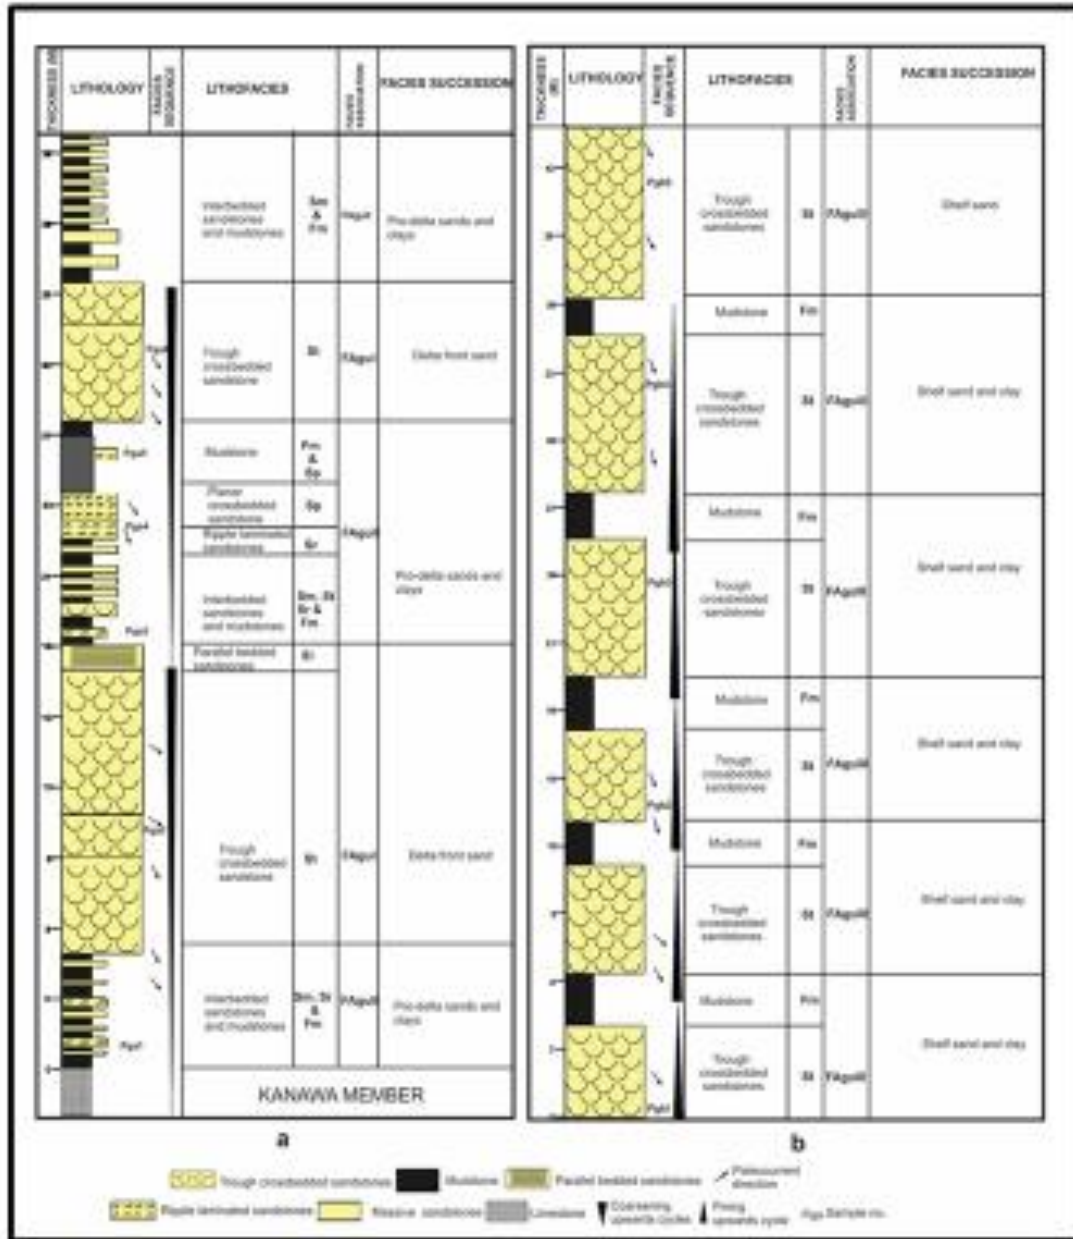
| THICKNESS (M) | LITHOLOGY | FACIES SEQUENCE | LITHOFACIES | | FACIES ASSOCIATION | FACIES SUCCESSION |
|---|---|---|---|---|---|---|
| | | | Interbedded sandstones and mudstones | Sm & Fm | FAgu4 | Pro-delta sands and clays |
| | | | Trough crossbedded sandstone | St | FAgu4 | Delta front sand |
| | | | Mudstone | Fm & Sp | FAgu4 | Pro-delta sands and clays |
| | | | Planar crossbedded sandstone | Sp | | |
| | | | Ripple laminated sandstones | Sr | | |
| | | | Interbedded sandstones and mudstones | Sm, St Sr & Fm | | |
| | | | Parallel bedded sandstones | Sl | | |
| | | | Trough crossbedded sandstone | St | FAgu4 | Delta front sand |
| | | | Interbedded sandstones and mudstones | Sm, St & Fm | FAgu4 | Pro-delta sands and clays |

KANAWA MEMBER

a

| THICKNESS (M) | LITHOLOGY | FACIES SEQUENCE | LITHOFACIES | | FACIES ASSOCIATION | FACIES SUCCESSION |
|---|---|---|---|---|---|---|
| | | | Trough crossbedded sandstones | St | FAgu6 | Shelf sand |
| | | | Mudstone | Fm | FAgu6 | Shelf sand and clay |
| | | | Trough crossbedded sandstones | St | | |
| | | | Mudstone | Fm | FAgu6 | Shelf sand and clay |
| | | | Trough crossbedded sandstones | St | | |
| | | | Mudstone | Fm | FAgu6 | Shelf sand and clay |
| | | | Trough crossbedded sandstones | St | | |
| | | | Mudstone | Fm | FAgu6 | Shelf sand and clay |
| | | | Trough crossbedded sandstones | St | | |
| | | | Mudstone | Fm | FAgu6 | Shelf sand and clay |
| | | | Trough crossbedded sandstones | St | | |

b

Trough crossbedded sandstones Mudstone Parallel bedded sandstones Palaeocurrent direction
Ripple laminated sandstones Massive sandstones Limestone Coarsening upwards Cycles Fining upwards cycle Pgu Section no.